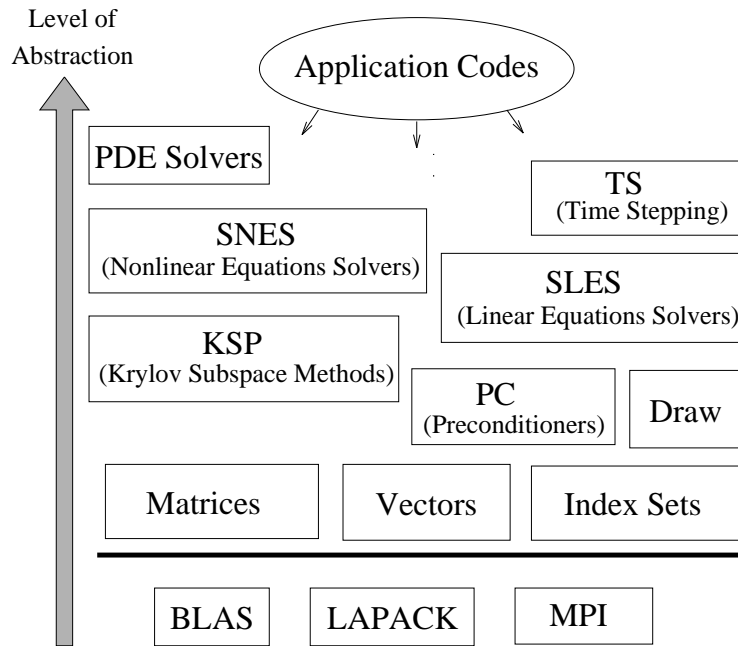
Level of
Abstraction

Application Codes

PDE Solvers

TS
(Time Stepping)

SNES
(Nonlinear Equations Solvers)

SLES
(Linear Equations Solvers)

KSP
(Krylov Subspace Methods)

PC
(Preconditioners)

Draw

Matrices

Vectors

Index Sets

BLAS

LAPACK

MPI